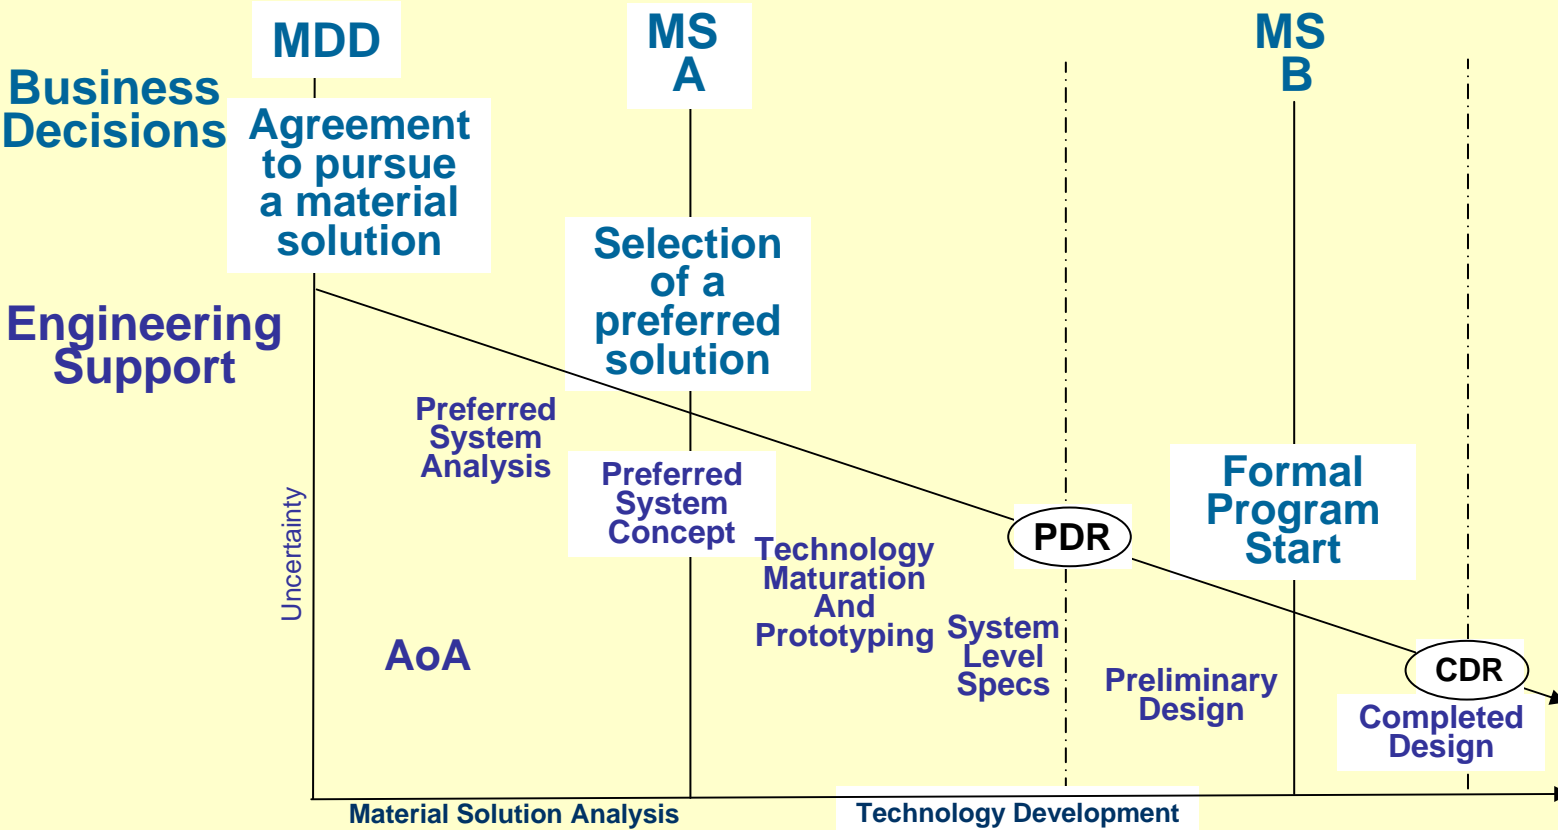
MDD

MS A

MS B

Business Decisions

Agreement to pursue a material solution

Selection of a preferred solution

Engineering Support

Preferred System Analysis

Preferred System Concept

Technology Maturation And Prototyping

PDR

Formal Program Start

System Level Specs

Preliminary Design

CDR

Completed Design

Uncertainty

AoA

Material Solution Analysis

Technology Development